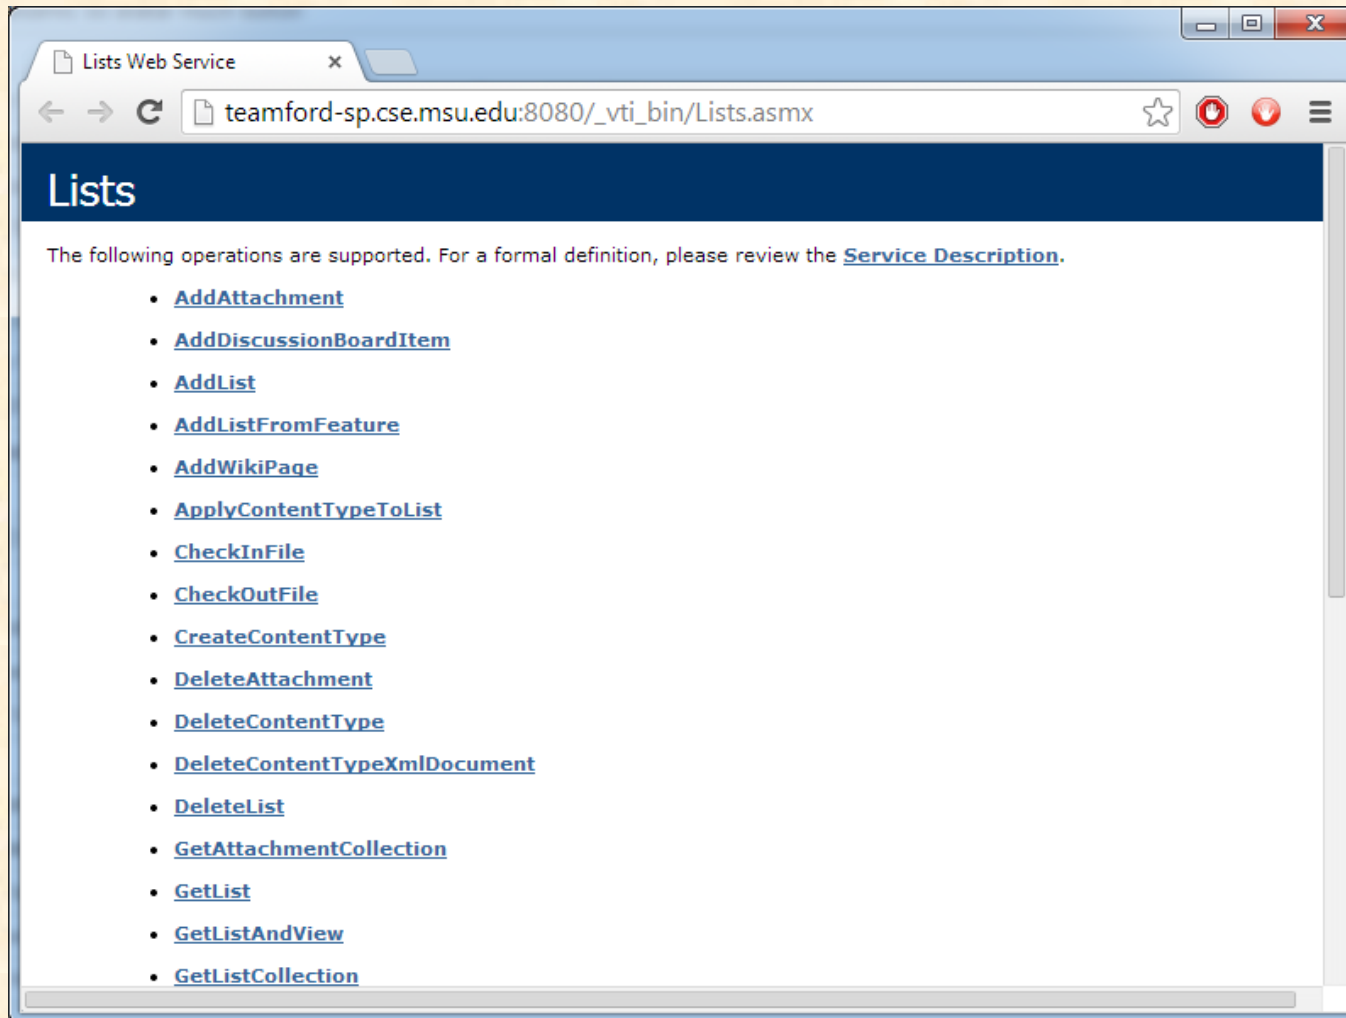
Lists Web Service ×

teamford-sp.cse.msu.edu:8080/_vti_bin/Lists.asmx

Lists

The following operations are supported. For a formal definition, please review the Service Description.

- AddAttachment
- AddDiscussionBoardItem
- AddList
- AddListFromFeature
- AddWikiPage
- ApplyContentTypeToList
- CheckInFile
- CheckOutFile
- CreateContentType
- DeleteAttachment
- DeleteContentType
- DeleteContentTypeXmlDocument
- DeleteList
- GetAttachmentCollection
- GetList
- GetListAndView
- GetListCollection